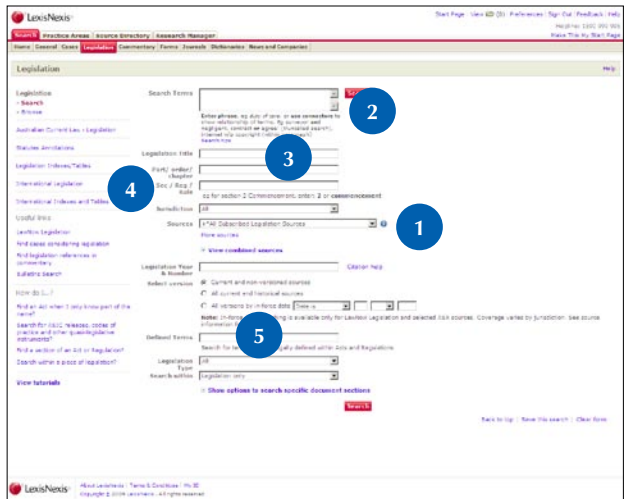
LexisNexis

Start Page | View KD (0) | Preferences | Sign Out | Feedback | Help
Helpline: 1800 999 906
Make This My Start Page

Search | Practice Areas | Source Directory | Research Manager

Home | General | Cases | Legislation | Commentary | Forms | Journals | Dictionaries | News and Companies

Legislation

Help

Legislation
› Search
› Browse

Australian Current Law - Legislation

Statutes Annotations

Legislation Indexes/Tables

International Legislation

International Indexes and Tables

Useful links

LexisNexis Legislation

Find cases considering legislation

Find legislation references in commentary

Bulletin Search

How do I...?

Find an Act when I only know part of the name?

Search for ASIC releases, codes of practice and other quasi-legislative instruments?

Find a section of an Act or Regulation?

Search within a piece of legislation?

View tutorials

Search Terms

Search

Enter phrase, eg duty of care, or use connectors to show relationship of terms, eg purveyor and negligent, contract w/ agree (truncated search), internet w/p copyright (within paragraph)
Search tips

Legislation title

Part/ order/ chapter

Sec / Reg / Rule

eg for section 2 Commencement, enter: 2 or commencement

Jurisdiction
All

Sources
A~All Subscribed Legislation Sources

Show sources

View combined sources

Legislation Year & Number

Citation help

Select version

Current and non-versioned sources

All current and historical sources

All versions in-force date
Date is

Note: In-force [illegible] ing is available only for LexisNexis Legislation and selected ASX sources. Coverage varies by jurisdiction. See source information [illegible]

Defined Terms

Search for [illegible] gally defined within Acts and Regulations

Legislation Type
All

Search within
Legislation only

Show options to search specific document sections

Search

Back to top | Save this search | Clear form

LexisNexis

About LexisNexis | Terms & Conditions | My ID
Copyright © 2009 LexisNexis. All rights reserved.

1

2

3

4

5